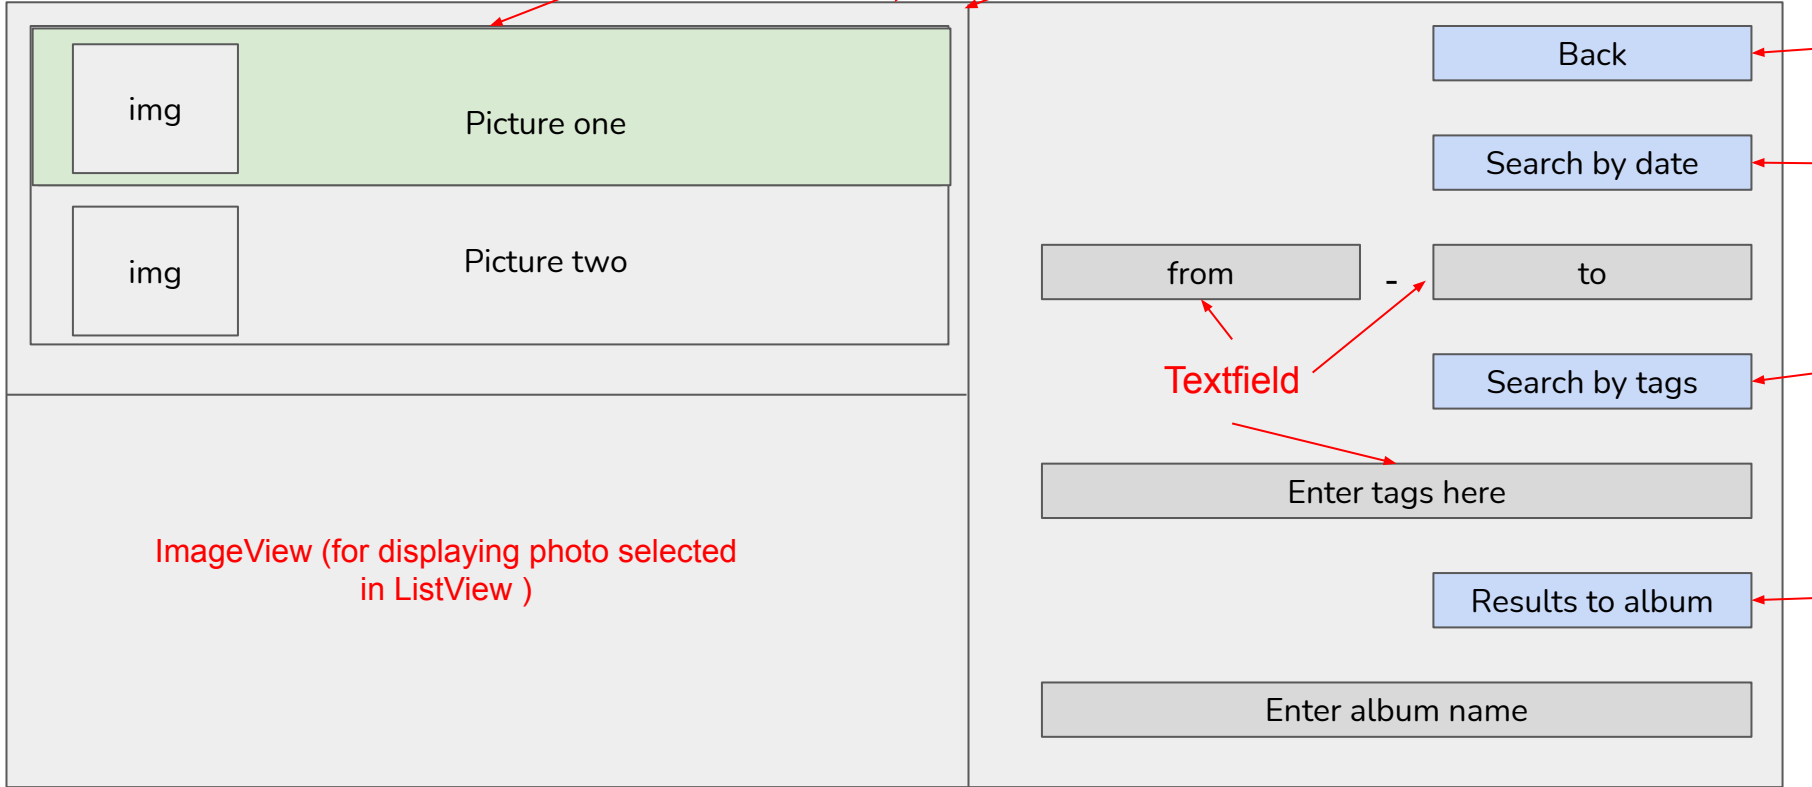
img

Picture one

img

Picture two

ImageView (for displaying photo selected in ListView )

Back

Search by date

from

-

to

Textfield

Search by tags

Enter tags here

Results to album

Enter album name